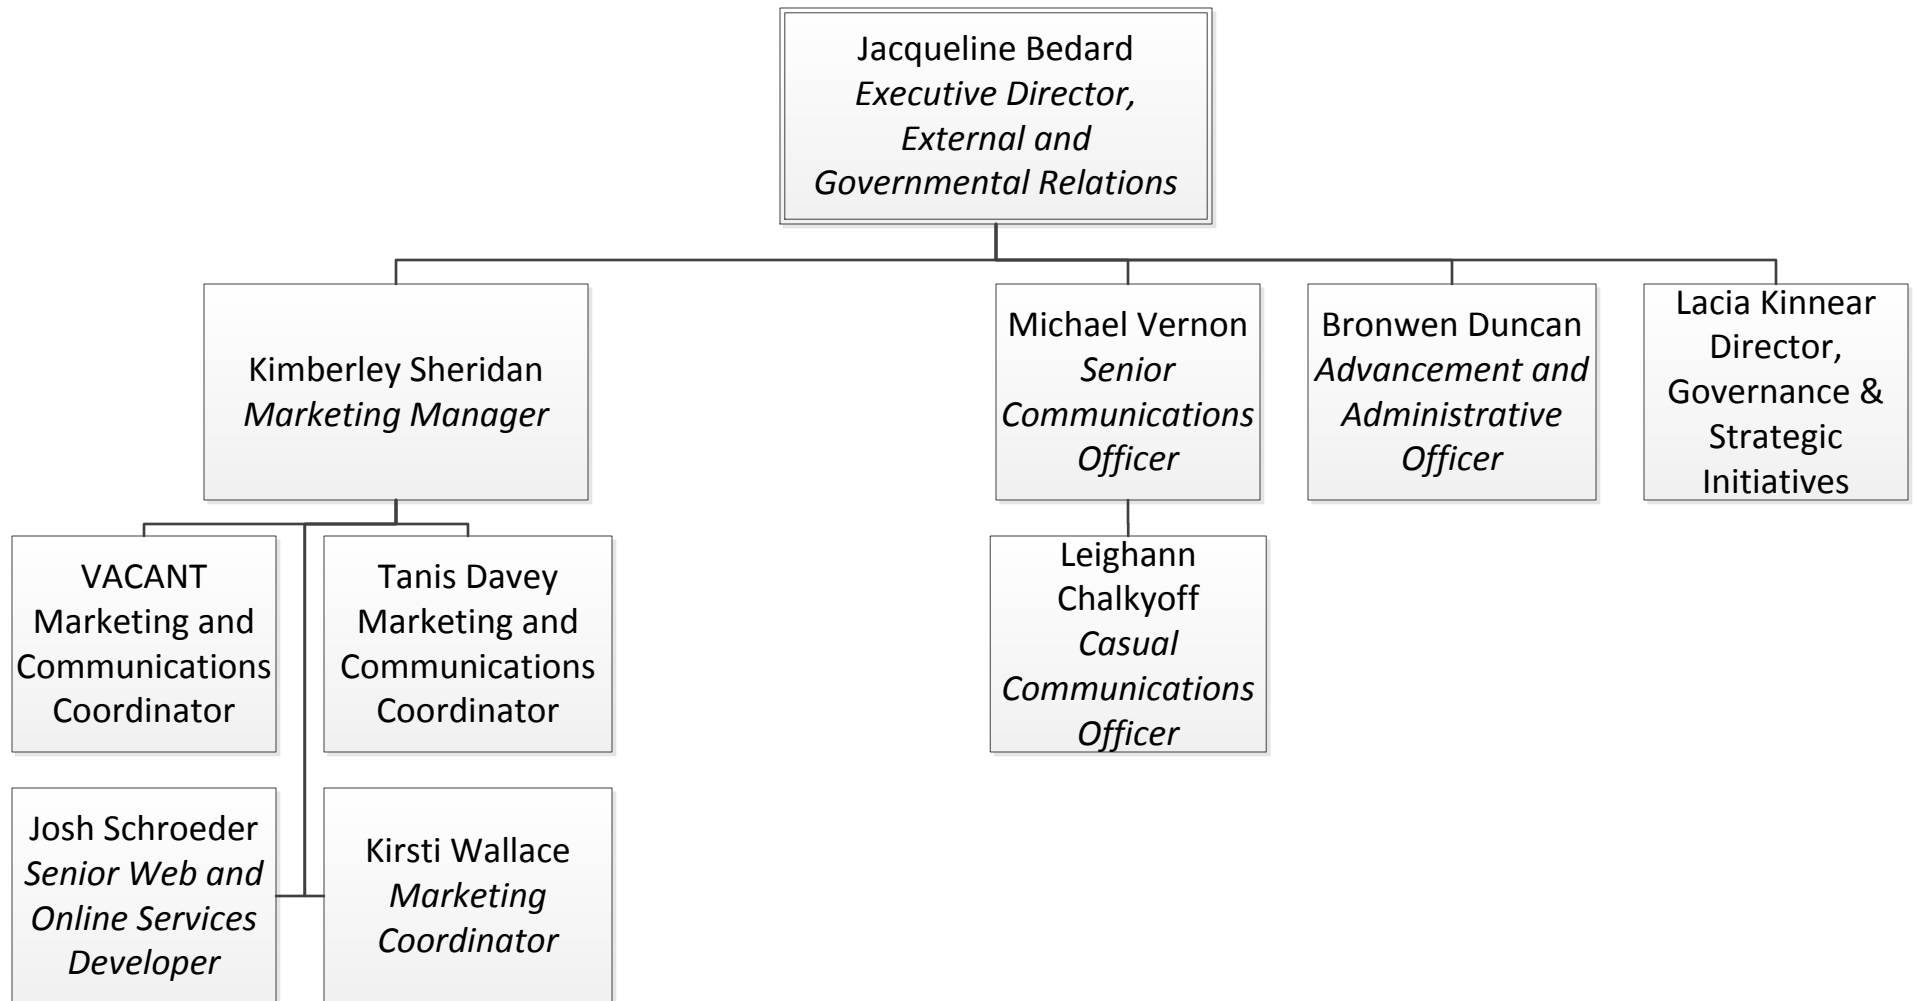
Jacqueline Bedard
Executive Director, External and Governmental Relations

Kimberley Sheridan
Marketing Manager

Michael Vernon
Senior Communications Officer

Bronwen Duncan
Advancement and Administrative Officer

Lacia Kinnear
Director, Governance & Strategic Initiatives

VACANT
Marketing and Communications Coordinator

Tanis Davey
Marketing and Communications Coordinator

Leighann Chalkyoff
Casual Communications Officer

Josh Schroeder
Senior Web and Online Services Developer

Kirsti Wallace
Marketing Coordinator